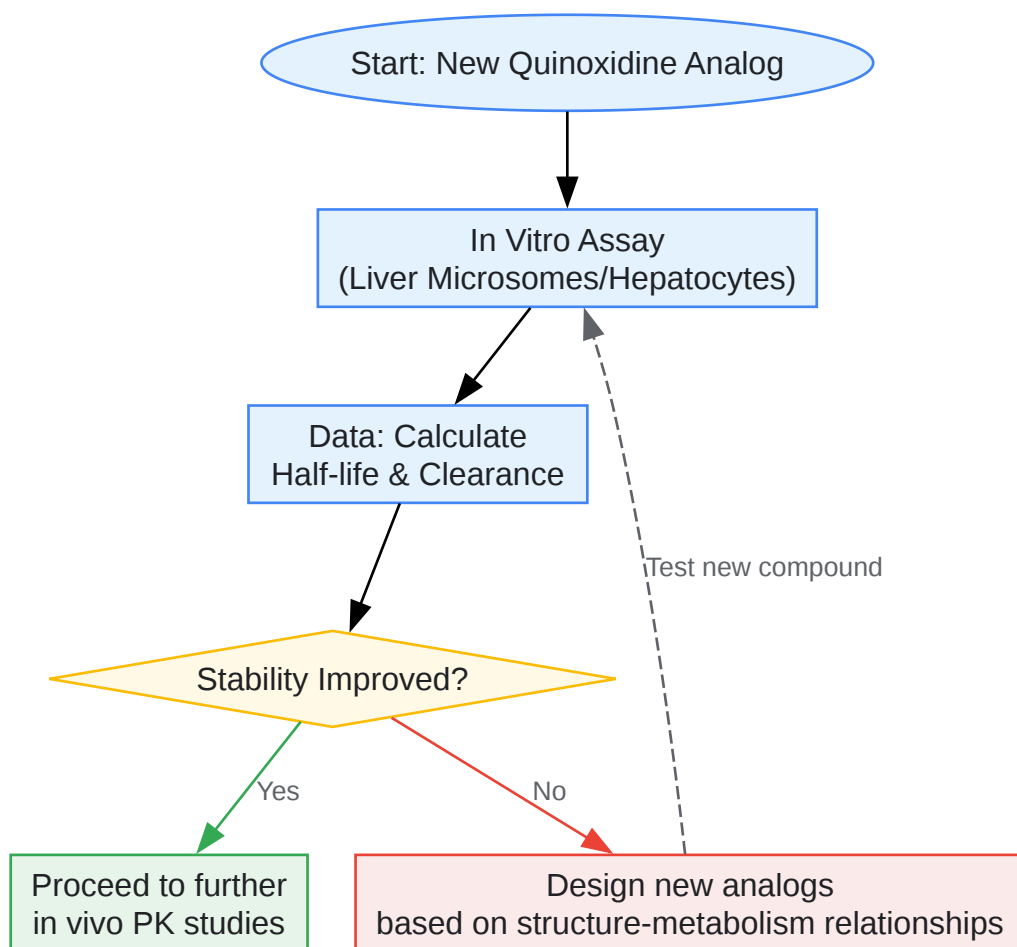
Start: New Quinoxidine Analog

In Vitro Assay
(Liver Microsomes/Hepatocytes)

Data: Calculate
Half-life & Clearance

Test new compound

Stability Improved?

Yes

No

Proceed to further
in vivo PK studies

Design new analogs
based on structure-metabolism relationships